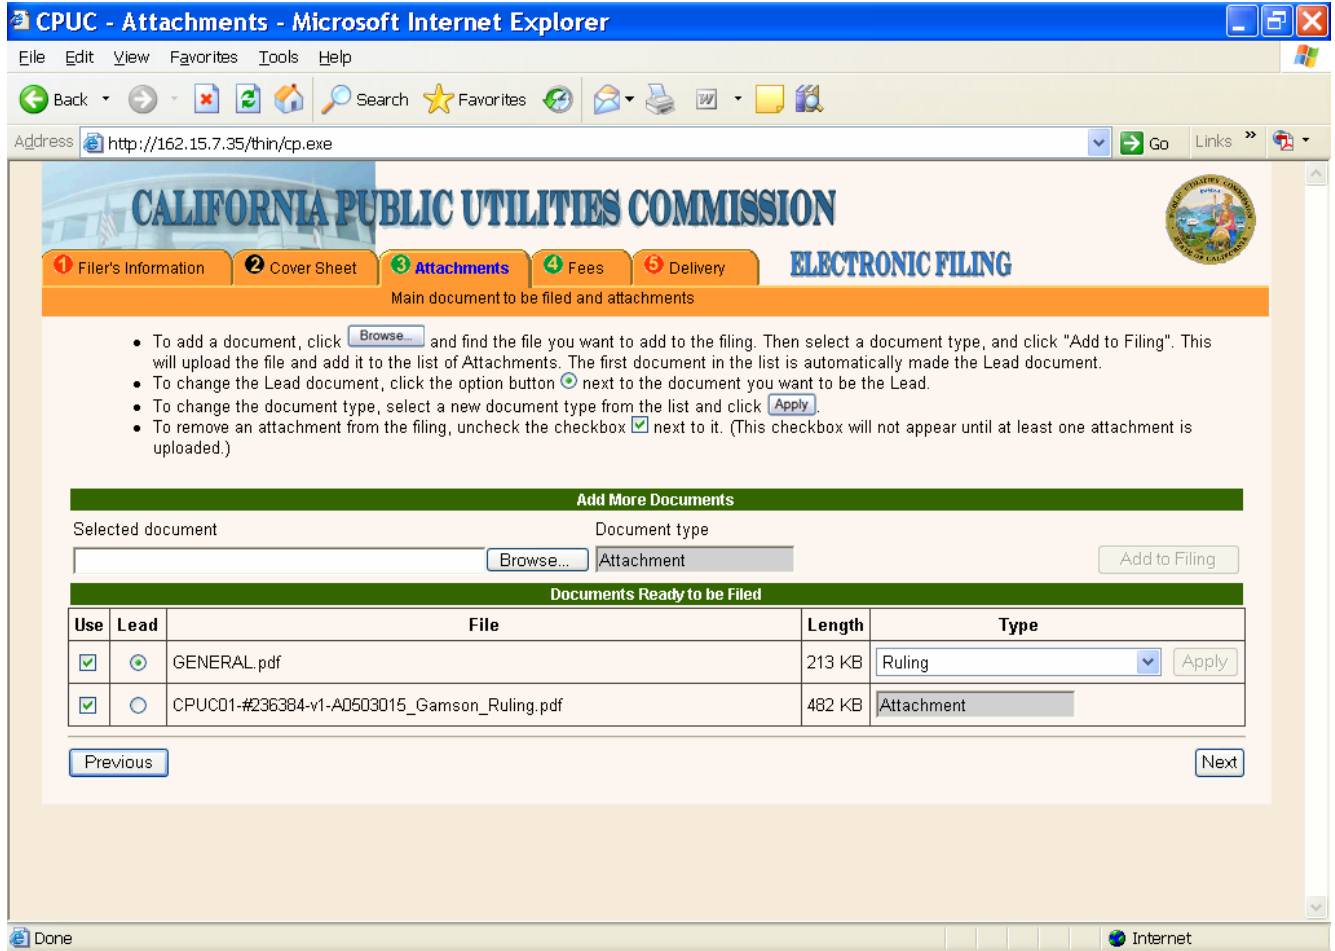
CPUC - Attachments - Microsoft Internet Explorer

File Edit View Favorites Tools Help

Back Search Favorites

Address http://162.15.7.35/thin/cp.exe Go Links »

CALIFORNIA PUBLIC UTILITIES COMMISSION

1 Filer's Information 2 Cover Sheet 3 Attachments 4 Fees 5 Delivery

ELECTRONIC FILING

Main document to be filed and attachments

- To add a document, click Browse... and find the file you want to add to the filing. Then select a document type, and click "Add to Filing". This will upload the file and add it to the list of Attachments. The first document in the list is automatically made the Lead document.
- To change the Lead document, click the option button next to the document you want to be the Lead.
- To change the document type, select a new document type from the list and click Apply.
- To remove an attachment from the filing, uncheck the checkbox next to it. (This checkbox will not appear until at least one attachment is uploaded.)

Add More Documents

Selected document Document type

Browse... Attachment Add to Filing

Documents Ready to be Filed

| Use | Lead | File | Length | Type |
|---|---|---|---|---|
| ☑ | ◉ | GENERAL.pdf | 213 KB | Ruling Apply |
| ☑ | ○ | CPUC01-#236384-v1-A0503015_Gamson_Ruling.pdf | 482 KB | Attachment |

Previous Next

Done Internet